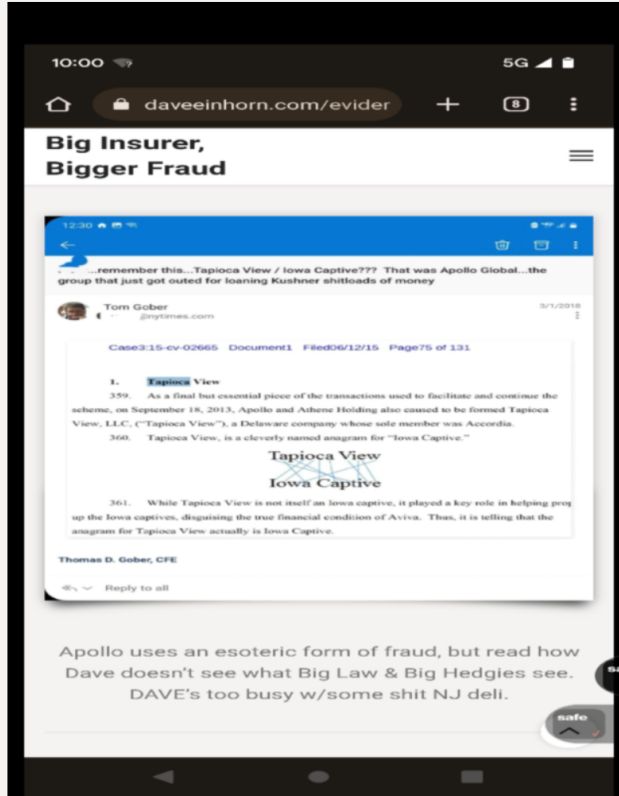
10:00 5G

daveeinhorn.com/evider

8

Big Insurer, Bigger Fraud

12:30

...remember this...Tapioca View / Iowa Captive??? That was Apollo Global...the group that just got outed for loaning Kushner shitloads of money

Tom Gober
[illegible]@nytimes.com

3/1/2018

Case3:15-cv-02665 Document1 Filed06/12/15 Page75 of 131

1. Tapioca View

359. As a final but essential piece of the transactions used to facilitate and continue the scheme, on September 18, 2013, Apollo and Athene Holding also caused to be formed Tapioca View, LLC, ("Tapioca View"), a Delaware company whose sole member was Accordia.

360. Tapioca View, is a cleverly named anagram for "Iowa Captive."

Tapioca View
Iowa Captive

361. While Tapioca View is not itself an Iowa captive, it played a key role in helping prop up the Iowa captives, disguising the true financial condition of Aviva. Thus, it is telling that the anagram for Tapioca View actually is Iowa Captive.

Thomas D. Gober, CFE

Reply to all

Apollo uses an esoteric form of fraud, but read how Dave doesn't see what Big Law & Big Hedgies see. DAVE's too busy w/some shit NJ deli.

safe